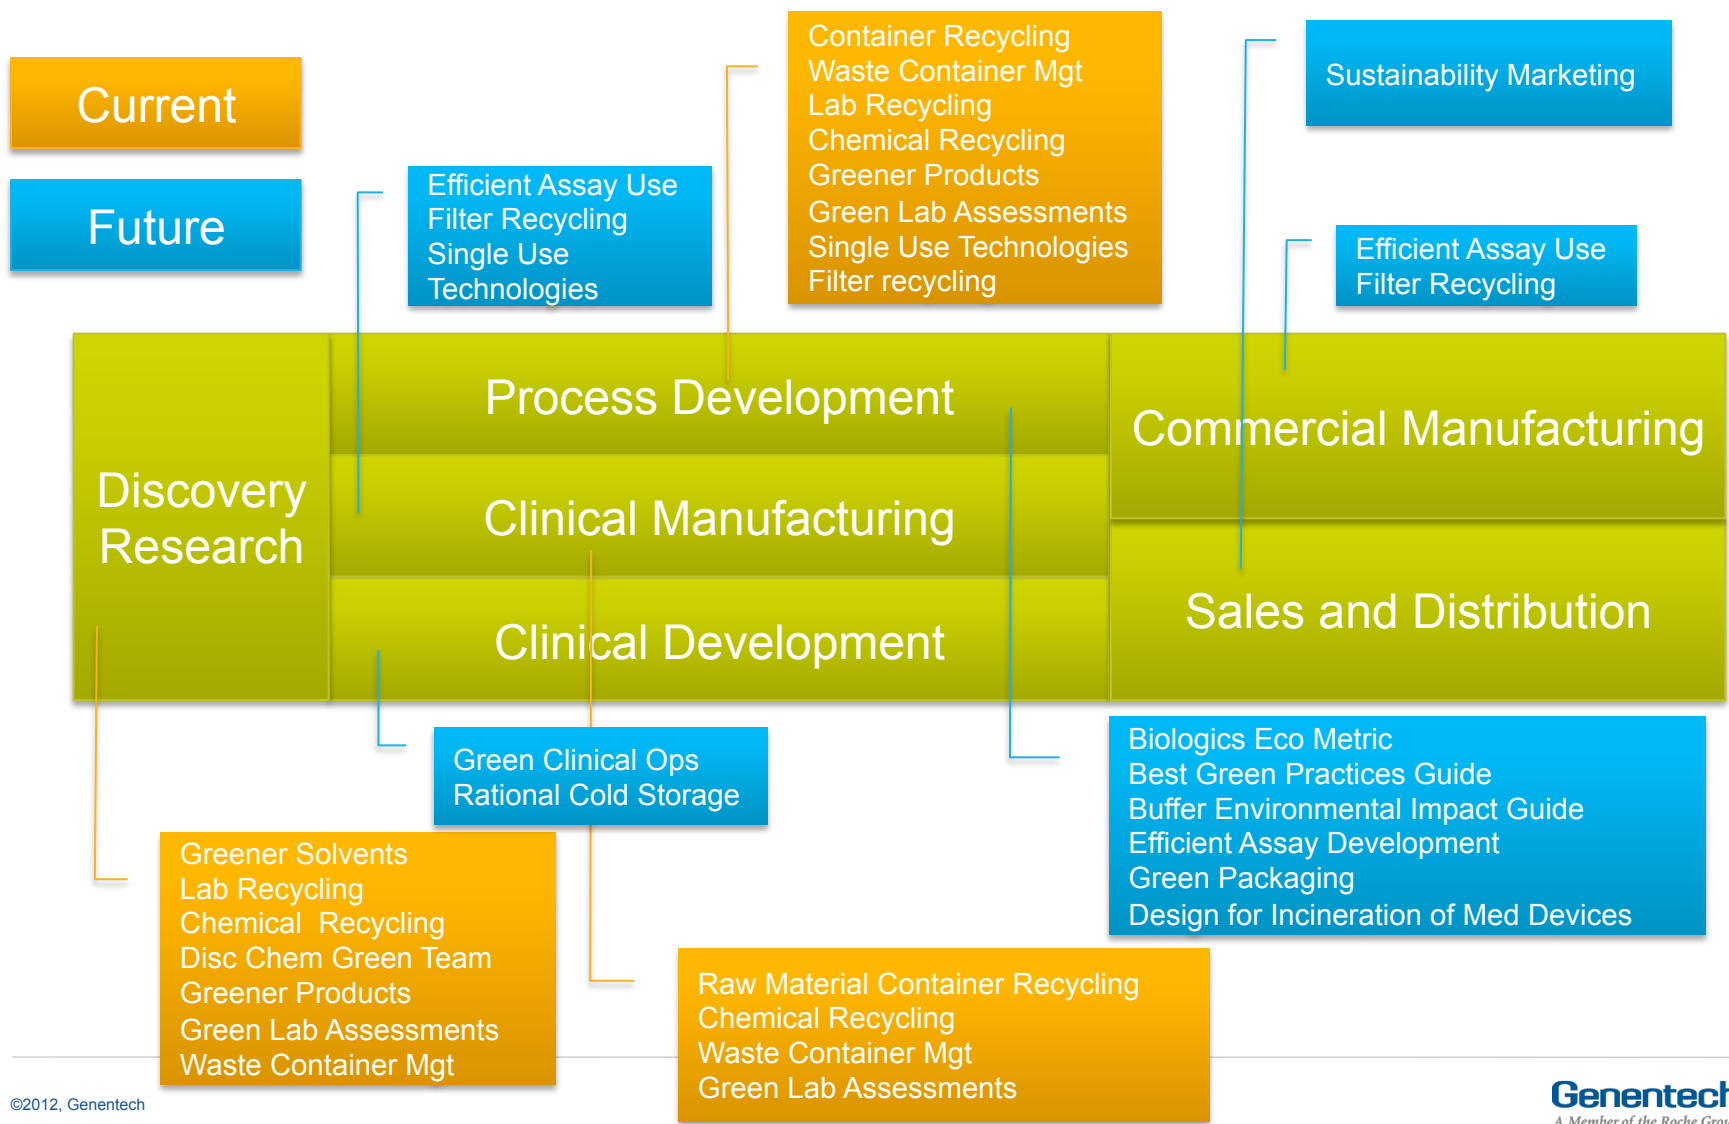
Current

Future

Efficient Assay Use
Filter Recycling
Single Use Technologies

Container Recycling
Waste Container Mgt
Lab Recycling
Chemical Recycling
Greener Products
Green Lab Assessments
Single Use Technologies
Filter recycling

Sustainability Marketing

Efficient Assay Use
Filter Recycling

Discovery Research

Process Development

Clinical Manufacturing

Clinical Development

Commercial Manufacturing

Sales and Distribution

Green Clinical Ops
Rational Cold Storage

Biologics Eco Metric
Best Green Practices Guide
Buffer Environmental Impact Guide
Efficient Assay Development
Green Packaging
Design for Incineration of Med Devices

Greener Solvents
Lab Recycling
Chemical Recycling
Disc Chem Green Team
Greener Products
Green Lab Assessments
Waste Container Mgt

Raw Material Container Recycling
Chemical Recycling
Waste Container Mgt
Green Lab Assessments

©2012, Genentech

Genentech
A Member of the Roche Grou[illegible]